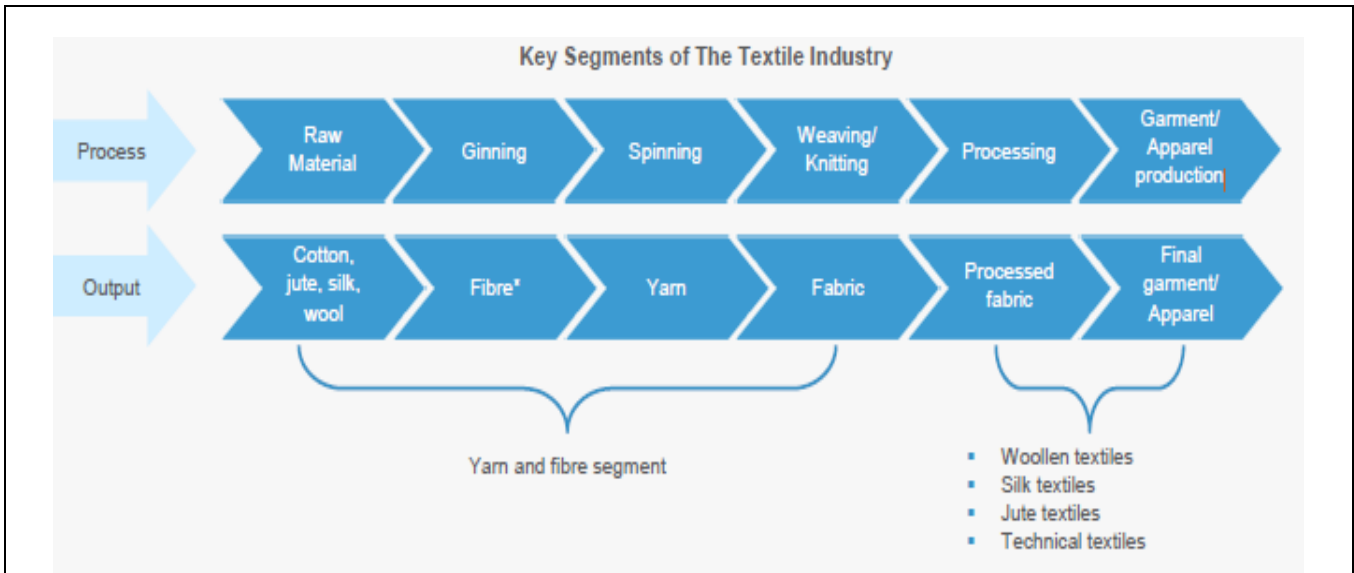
Key Segments of The Textile Industry

Process

Raw Material

Ginning

Spinning

Weaving/ Knitting

Processing

Garment/ Apparel production

Output

Cotton, jute, silk, wool

Fibre*

Yarn

Fabric

Processed fabric

Final garment/ Apparel

Yarn and fibre segment

- Woollen textiles
- Silk textiles
- Jute textiles
- Technical textiles